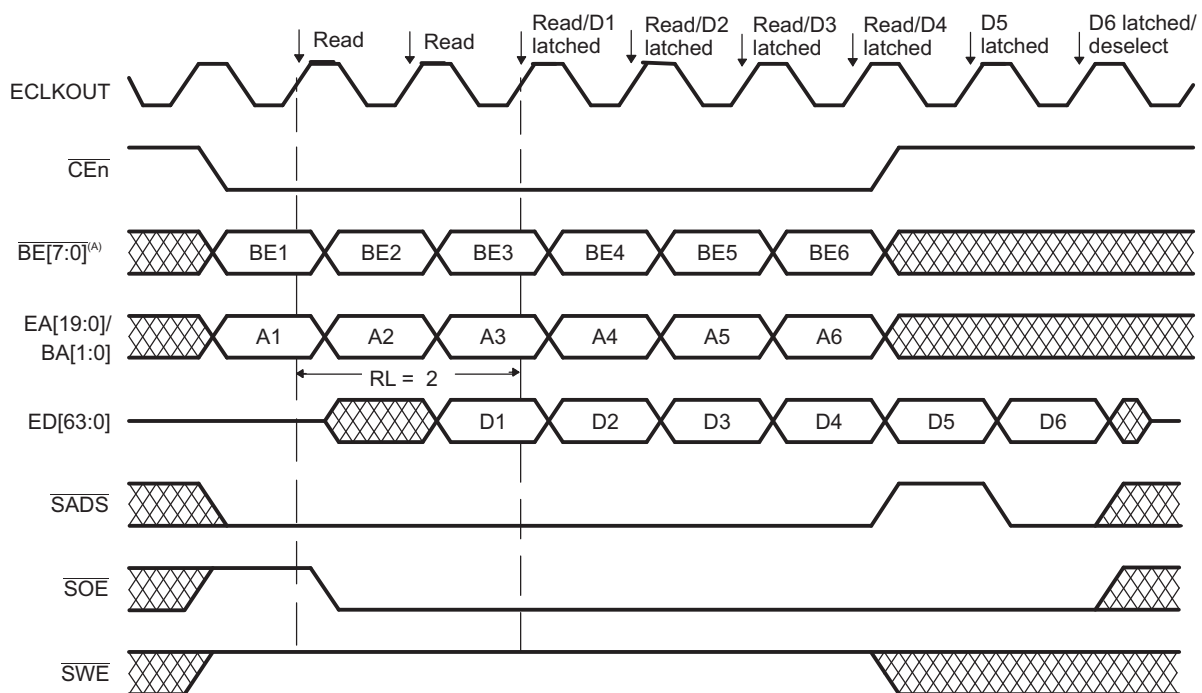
Read Read Read/D1 latched Read/D2 latched Read/D3 latched Read/D4 latched D5 latched D6 latched/ deselect

ECLKOUT

$\overline{\text{CEn}}$

$\overline{\text{BE[7:0]}}^{(A)}$ BE1 BE2 BE3 BE4 BE5 BE6

EA[19:0]/ BA[1:0] A1 A2 A3 A4 A5 A6

RL = 2

ED[63:0] D1 D2 D3 D4 D5 D6

$\overline{\text{SADS}}$

$\overline{\text{SOE}}$

$\overline{\text{SWE}}$